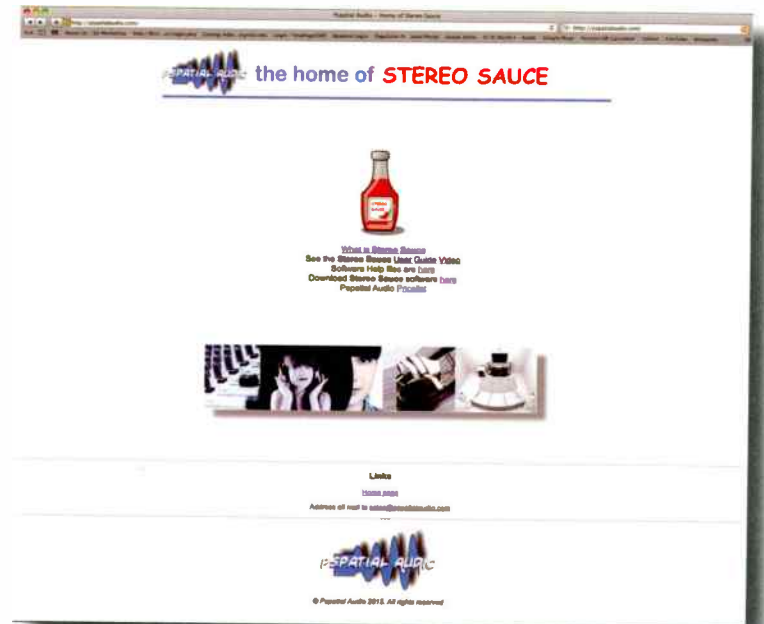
Pspatial Audio - Home of Stereo Sauce

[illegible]

PSPATIAL AUDIO the home of STEREO SAUCE

STEREO SAUCE

What is Stereo Sauce
See the Stereo Sauce User Guide Video
Software Help files are here
Download Stereo Sauce software here
Pspatial Audio Pricelist

Links

Home page

Address all mail to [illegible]

PSPATIAL AUDIO

© Pspatial Audio 2013. All rights reserved